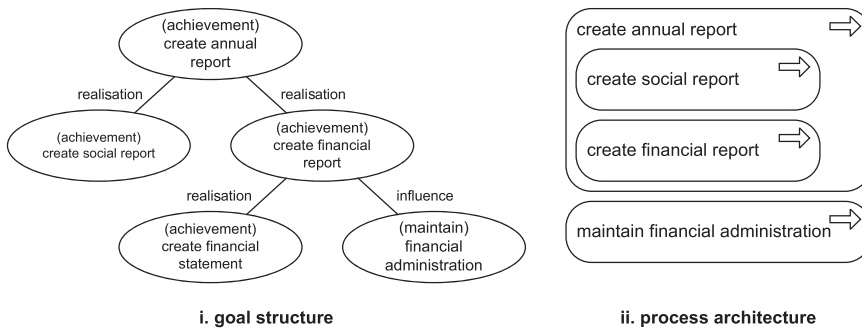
(achievement) create annual report

realisation

realisation

(achievement) create social report

(achievement) create financial report

realisation

influence

(achievement) create financial statement

(maintain) financial administration

i. goal structure

create annual report

create social report

create financial report

maintain financial administration

ii. process architecture